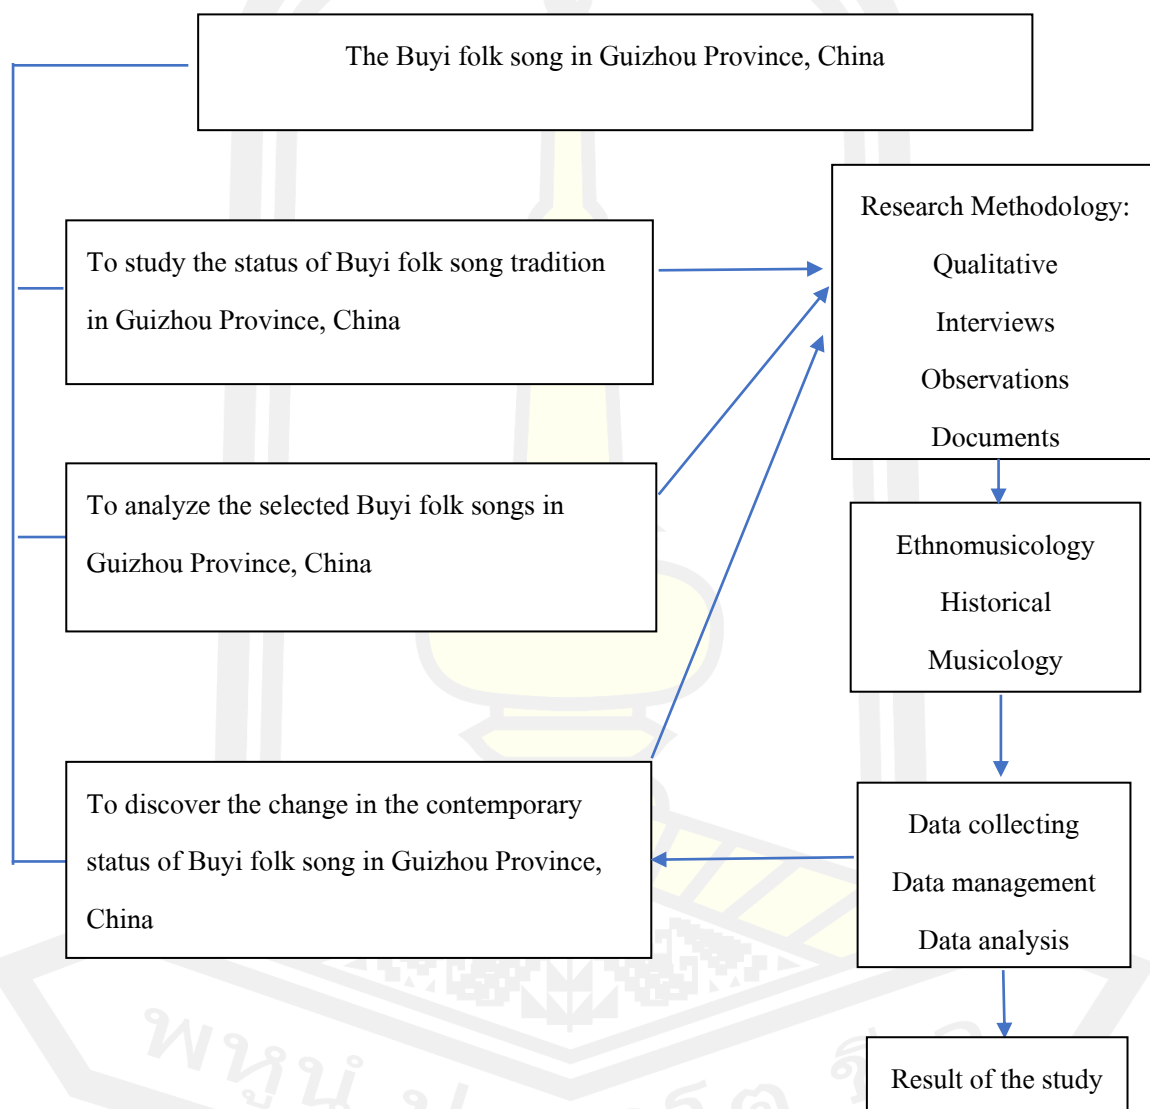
The Buyi folk song in Guizhou Province, China

To study the status of Buyi folk song tradition in Guizhou Province, China

To analyze the selected Buyi folk songs in Guizhou Province, China

To discover the change in the contemporary status of Buyi folk song in Guizhou Province, China

Research Methodology:
Qualitative
Interviews
Observations
Documents

Ethnomusicology
Historical
Musicology

Data collecting
Data management
Data analysis

Result of the study